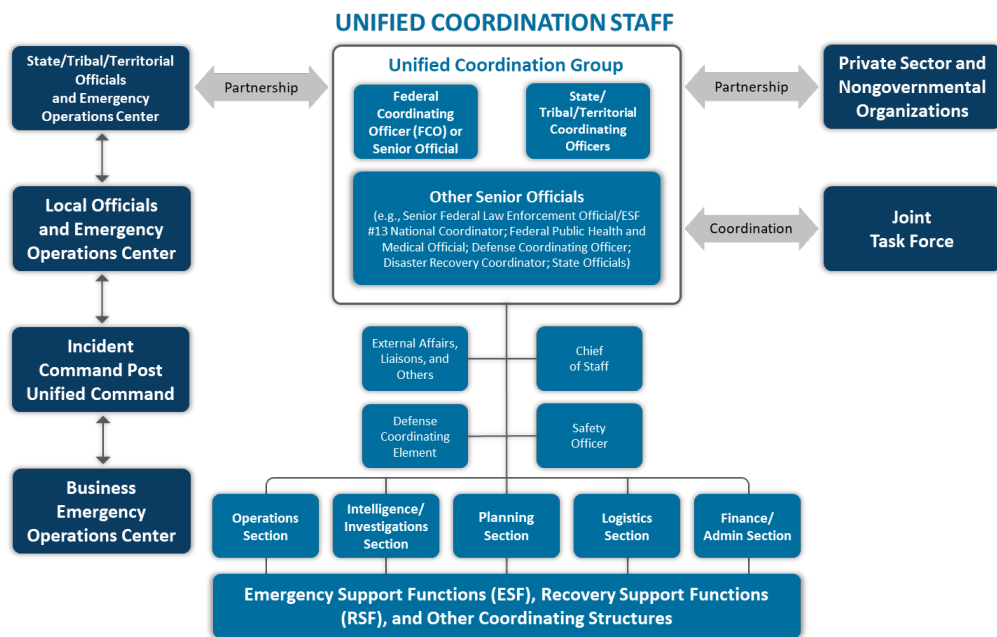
UNIFIED COORDINATION STAFF

State/Tribal/Territorial Officials and Emergency Operations Center

Partnership

Local Officials and Emergency Operations Center

Incident Command Post Unified Command

Business Emergency Operations Center

Unified Coordination Group

Federal Coordinating Officer (FCO) or Senior Official

State/ Tribal/Territorial Coordinating Officers

Other Senior Officials
(e.g., Senior Federal Law Enforcement Official/ESF #13 National Coordinator; Federal Public Health and Medical Official; Defense Coordinating Officer; Disaster Recovery Coordinator; State Officials)

Partnership

Private Sector and Nongovernmental Organizations

Coordination

Joint Task Force

External Affairs, Liaisons, and Others

Chief of Staff

Defense Coordinating Element

Safety Officer

Operations Section

Intelligence/ Investigations Section

Planning Section

Logistics Section

Finance/ Admin Section

Emergency Support Functions (ESF), Recovery Support Functions (RSF), and Other Coordinating Structures